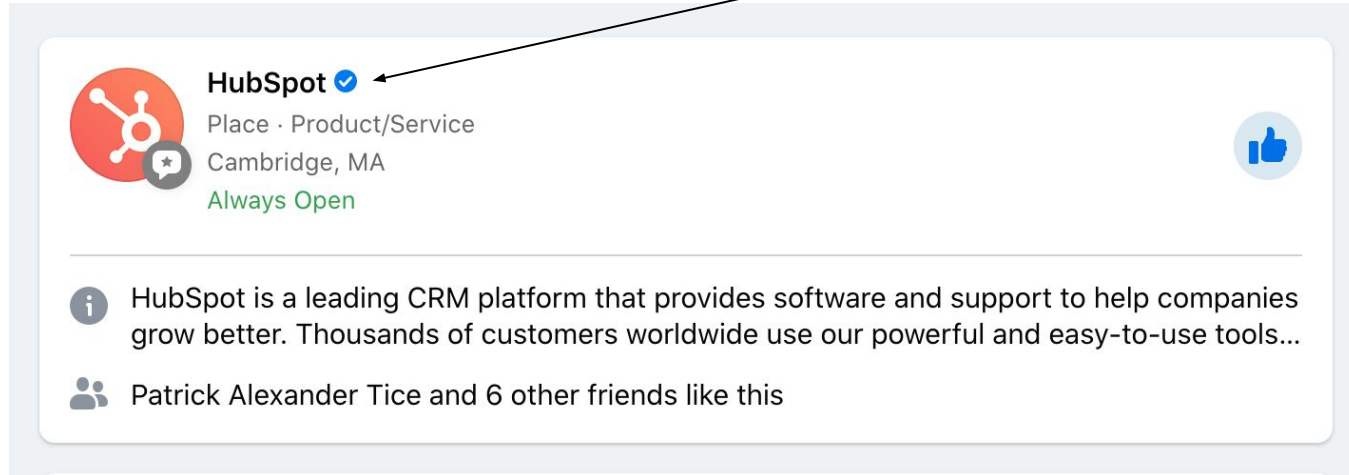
HubSpot

Place · Product/Service

Cambridge, MA

Always Open

HubSpot is a leading CRM platform that provides software and support to help companies grow better. Thousands of customers worldwide use our powerful and easy-to-use tools...

Patrick Alexander Tice and 6 other friends like this